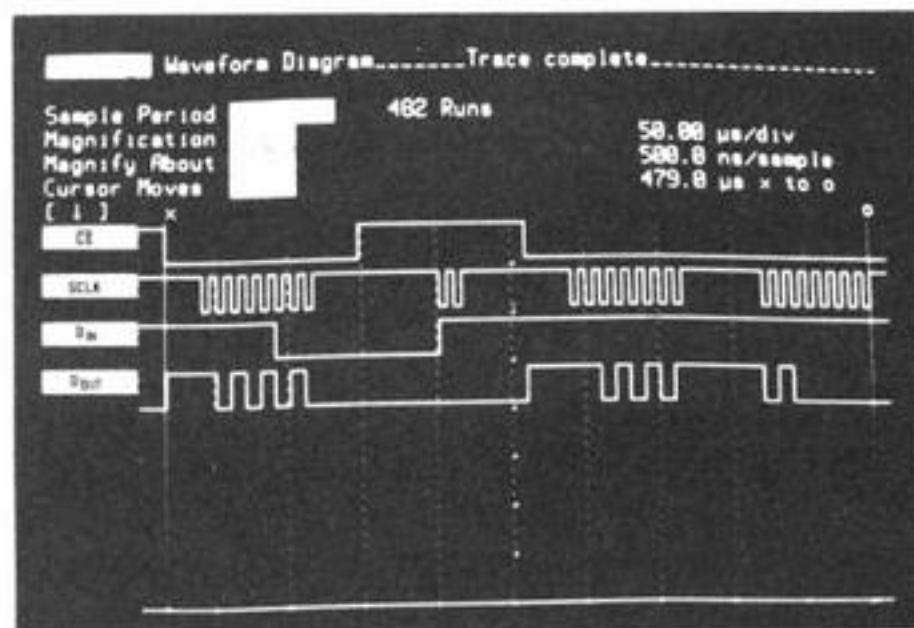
Waveform Diagram.......Trace complete.................

Sample Period
Magnification
Magnify About
Cursor Moves
[ ↓ ]

482 Runs

50.00 µs/div
500.0 ns/sample
479.0 µs × to o

×

o

CE

SCLK

$D_{IN}$

$D_{OUT}$